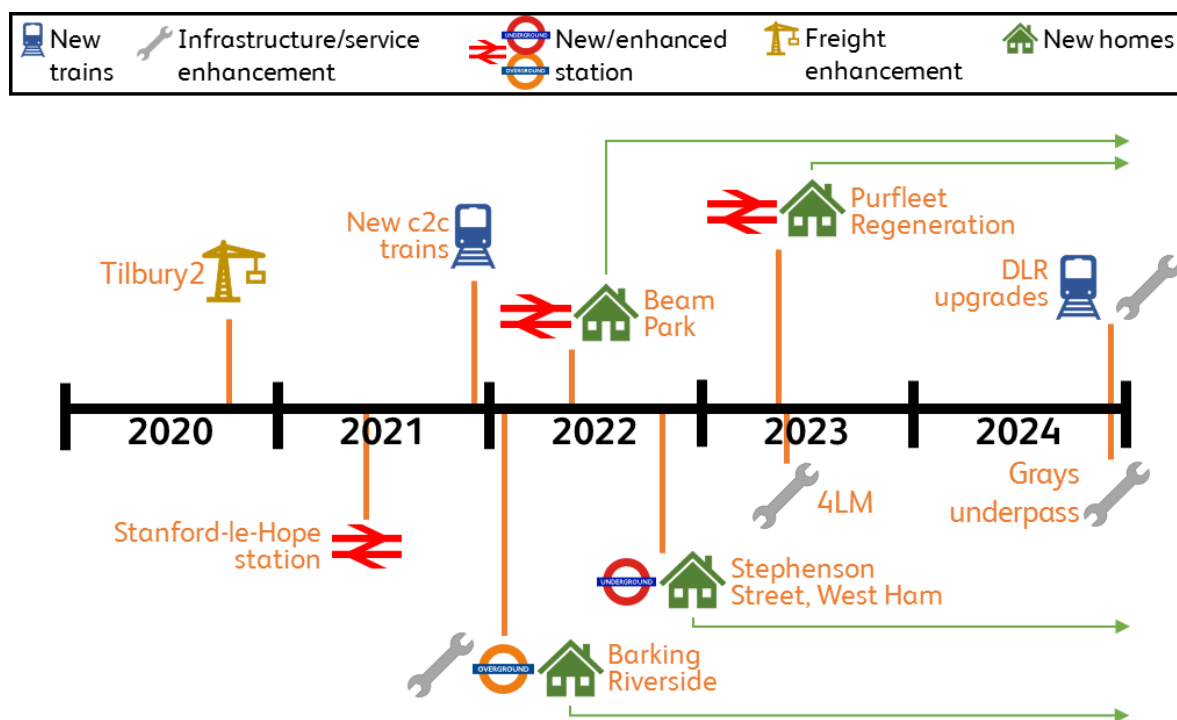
New trains
Infrastructure/service enhancement
UNDERGROUND
OVERGROUND
New/enhanced station
Freight enhancement
New homes

New c2c trains
Purfleet Regeneration
Tilbury2
Beam Park
DLR upgrades

2020
2021
2022
2023
2024

Grays underpass
4LM
Stanford-le-Hope station
UNDERGROUND
Stephenson Street, West Ham
OVERGROUND
Barking Riverside